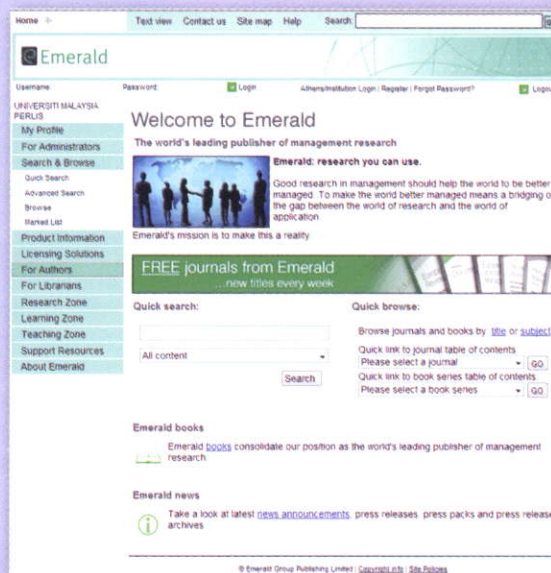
Home

Text view Contact us Site map Help Search

Emerald

Username Password Login Athens/Institution Login | Register | Forgot Password? Logout

UNIVERSITI MALAYSIA PERLIS

My Profile
For Administrators
Search & Browse
Quick Search
Advanced Search
Browse
Marked List
Product Information
Licensing Solutions
For Authors
For Librarians
Research Zone
Learning Zone
Teaching Zone
Support Resources
About Emerald

Welcome to Emerald

The world's leading publisher of management research

Emerald: research you can use.

Good research in management should help the world to be better managed. To make the world better managed means a bridging of the gap between the world of research and the world of application.

Emerald's mission is to make this a reality.

FREE journals from Emerald
...new titles every week

Quick search:

All content

Search

Quick browse:

Browse journals and books by title or subject

Quick link to journal table of contents
Please select a journal GO
Quick link to book series table of contents
Please select a book series GO

Emerald books

Emerald books consolidate our position as the world's leading publisher of management research

Emerald news

Take a look at latest news announcements, press releases, press packs and press release archives

© Emerald Group Publishing Limited | Copyright info | Site Policies